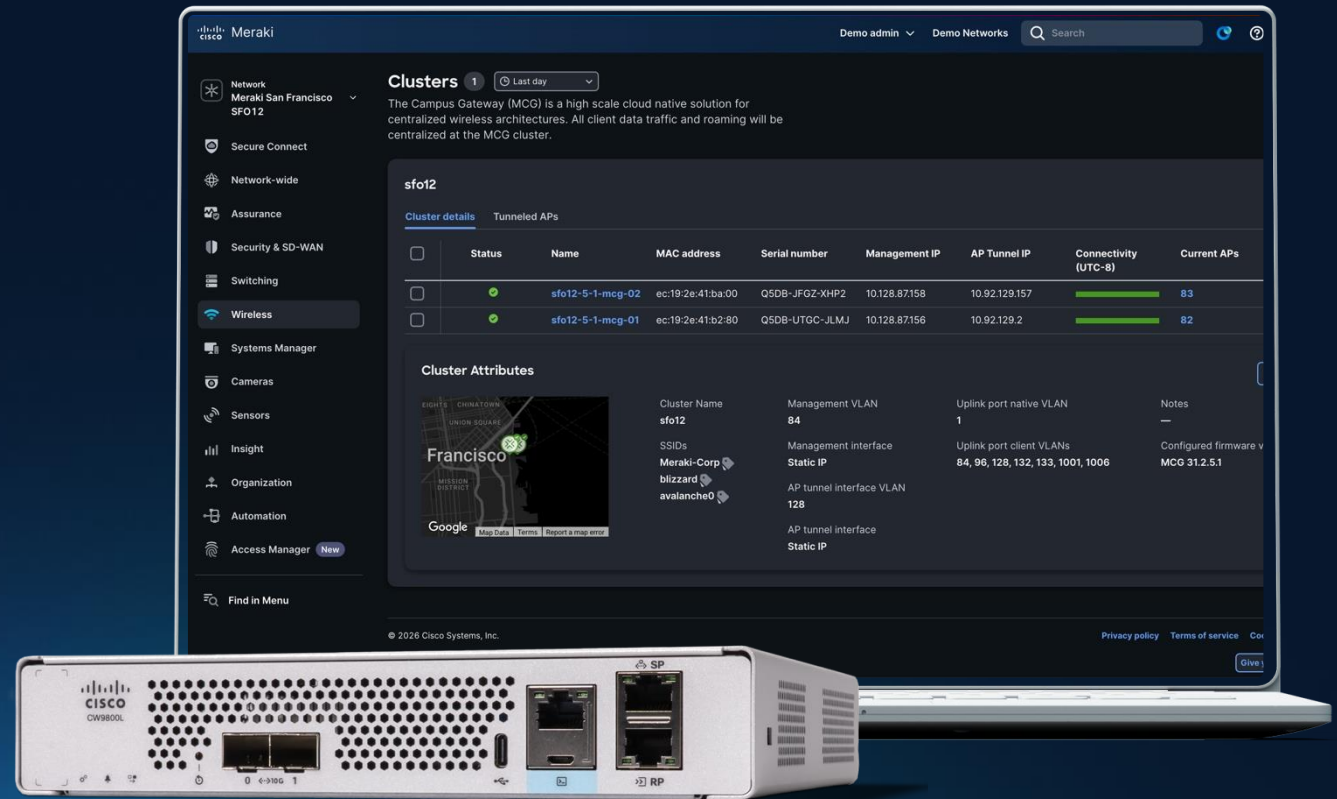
cisco Meraki

Demo admin
Demo Networks
Search

Network
Meraki San Francisco SFO12

Secure Connect
Network-wide
Assurance
Security & SD-WAN
Switching
Wireless
Systems Manager
Cameras
Sensors
Insight
Organization
Automation
Access Manager New

Find in Menu

Clusters 1 Last day

The Campus Gateway (MCG) is a high scale cloud native solution for centralized wireless architectures. All client data traffic and roaming will be centralized at the MCG cluster.

sfo12

Cluster details Tunneled APs

| | Status | Name | MAC address | Serial number | Management IP | AP Tunnel IP | Connectivity (UTC-8) | Current APs |
|---|---|---|---|---|---|---|---|---|
| | | sfo12-5-1-mcg-02 | ec:19:2e:41:ba:00 | Q5DB-JFGZ-XHP2 | 10.128.87.158 | 10.92.129.157 | | 83 |
| | | sfo12-5-1-mcg-01 | ec:19:2e:41:b2:80 | Q5DB-UTGC-JLMJ | 10.128.87.156 | 10.92.129.2 | | 82 |

Cluster Attributes

EIGHTS CHINATOWN
UNION SQUARE
Francisco
MISSION DISTRICT
Google Map Data Terms Report a map error

Cluster Name
sfo12
SSIDs
Meraki-Corp
blizzard
avalanche0

Management VLAN
84
Management interface
Static IP
AP tunnel interface VLAN
128
AP tunnel interface
Static IP

Uplink port native VLAN
1
Uplink port client VLANs
84, 96, 128, 132, 133, 1001, 1006

Notes
—
Configured firmware v
MCG 31.2.5.1

© 2026 Cisco Systems, Inc.

Privacy policy Terms of service Co

Give

cisco
CW9800L

0 10G 1

SP
RP